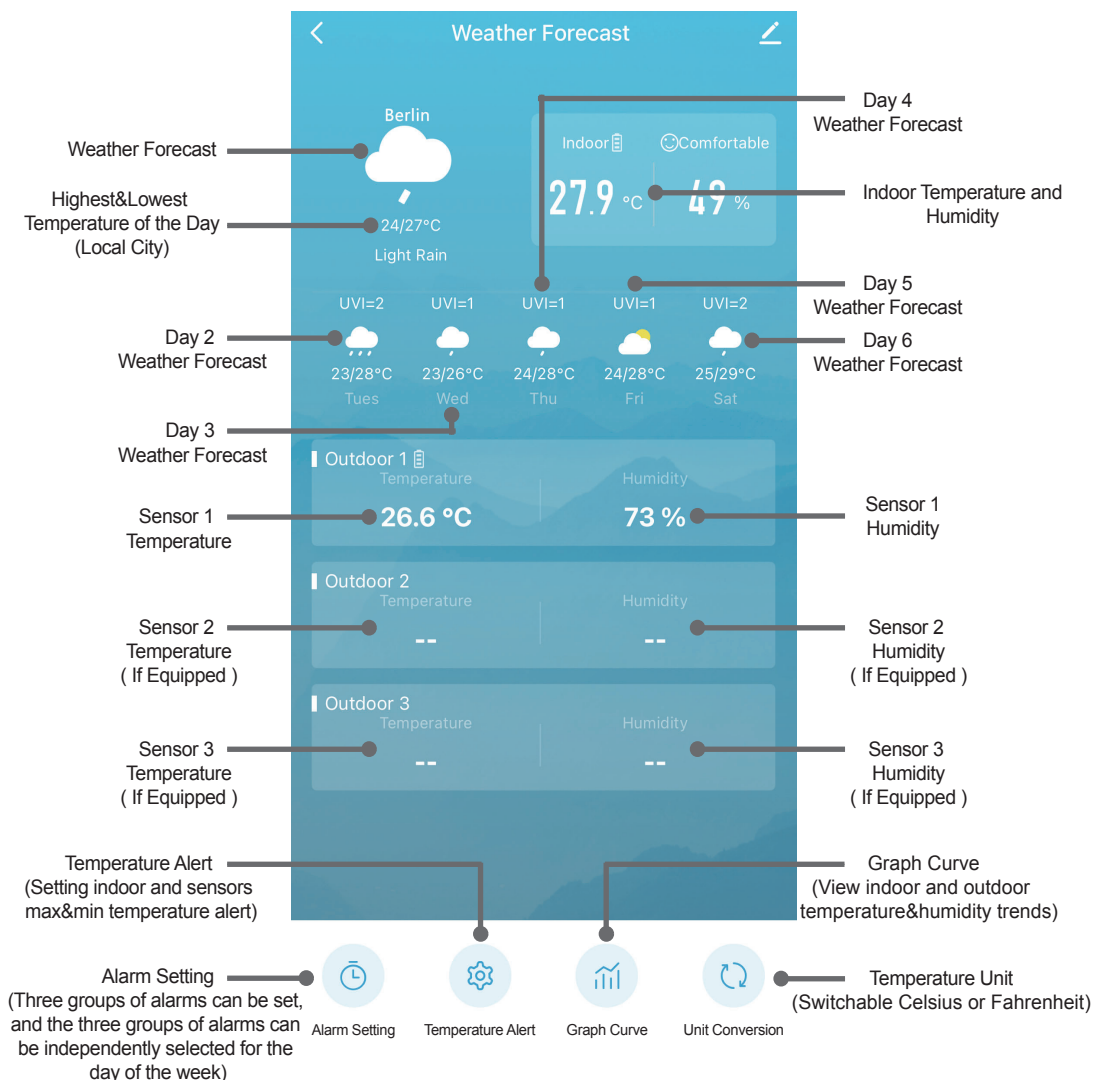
<

Weather Forecast

Berlin

Weather Forecast

Highest&Lowest Temperature of the Day (Local City)

24/27°C

Light Rain

Day 4 Weather Forecast

Indoor

Comfortable

27.9 °C

49 %

Indoor Temperature and Humidity

Day 5 Weather Forecast

UVI=2 UVI=1 UVI=1 UVI=1 UVI=2

Day 2 Weather Forecast

Day 6 Weather Forecast

23/28°C 23/26°C 24/28°C 24/28°C 25/29°C

Tues Wed Thu Fri Sat

Day 3 Weather Forecast

Outdoor 1

Temperature

Humidity

Sensor 1 Temperature

26.6 °C

73 %

Sensor 1 Humidity

Outdoor 2

Temperature

Humidity

Sensor 2 Temperature ( If Equipped )

--

--

Sensor 2 Humidity ( If Equipped )

Outdoor 3

Temperature

Humidity

Sensor 3 Temperature ( If Equipped )

--

--

Sensor 3 Humidity ( If Equipped )

Temperature Alert (Setting indoor and sensors max&min temperature alert)

Graph Curve (View indoor and outdoor temperature&humidity trends)

Alarm Setting (Three groups of alarms can be set, and the three groups of alarms can be independently selected for the day of the week)

Alarm Setting

Temperature Alert

Graph Curve

Unit Conversion

Temperature Unit (Switchable Celsius or Fahrenheit)